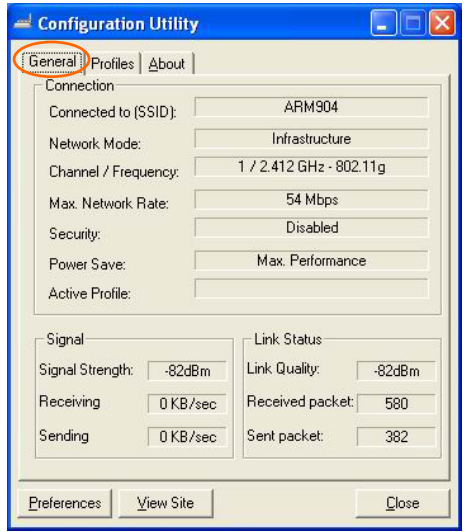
Configuration Utility

General | Profiles | About

Connection

Connected to (SSID): ARM904

Network Mode: Infrastructure

Channel / Frequency: 1 / 2.412 GHz - 802.11g

Max. Network Rate: 54 Mbps

Security: Disabled

Power Save: Max. Performance

Active Profile:

Signal

Signal Strength: -82dBm

Receiving 0 KB/sec

Sending 0 KB/sec

Link Status

Link Quality: -82dBm

Received packet: 580

Sent packet: 382

Preferences | View Site | Close